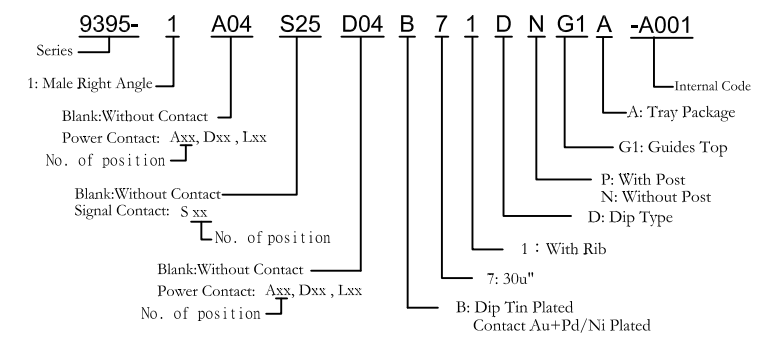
9395- 1 A04 S25 D04 B 7 1 D N G1 A -A001

Series

1: Male Right Angle

Blank:Without Contact
Power Contact: Axx, Dxx , Lxx
No. of position

Blank:Without Contact
Signal Contact: S xx
No. of position

Blank:Without Contact
Power Contact: Axx, Dxx , Lxx
No. of position

B: Dip Tin Plated
Contact Au+Pd/Ni Plated

7: 30u"

1：With Rib

D: Dip Type

P: With Post
N: Without Post

G1: Guides Top

A: Tray Package

Internal Code